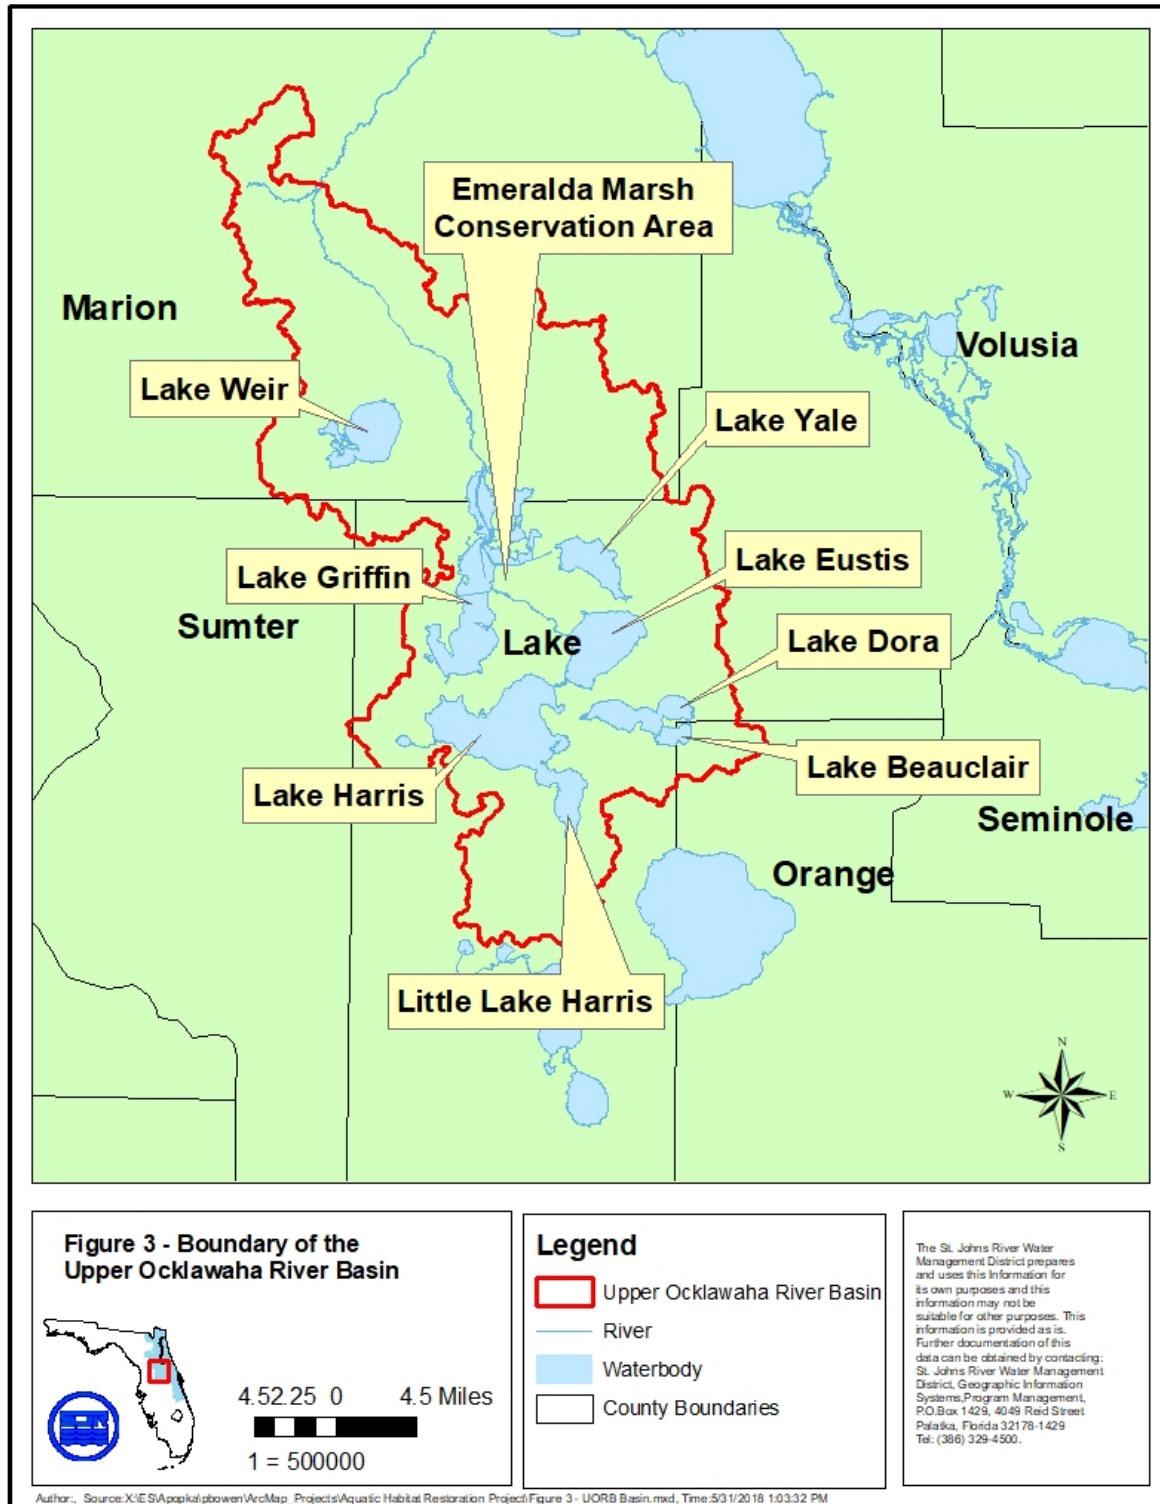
Emeralda Marsh Conservation Area

Marion

Lake Weir

Volusia

Lake Yale

Lake Eustis

Lake Griffin

Sumter

Lake

Lake Dora

Lake Beauclair

Lake Harris

Seminole

Orange

Little Lake Harris

N
W E
S

Figure 3 - Boundary of the Upper Ocklawaha River Basin

4.5 2.25 0 4.5 Miles

1 = 500000

Legend
Upper Ocklawaha River Basin
River
Waterbody
County Boundaries

The St. Johns River Water Management District prepares and uses this information for its own purposes and this information may not be suitable for other purposes. This information is provided as is. Further documentation of this data can be obtained by contacting: St. Johns River Water Management District, Geographic Information Systems Program Management, P.O.Box 1429, 4049 Reid Street Palatka, Florida 32178-1429 Tel: (386) 329-4500.

Author:, Source:X:\ES\Apopka\pbowen\ArcMap_Projects\Aquatic Habitat Restoration Project\Figure 3 - UORB Basin.mxd, Time:5/31/2018 1:03:32 PM